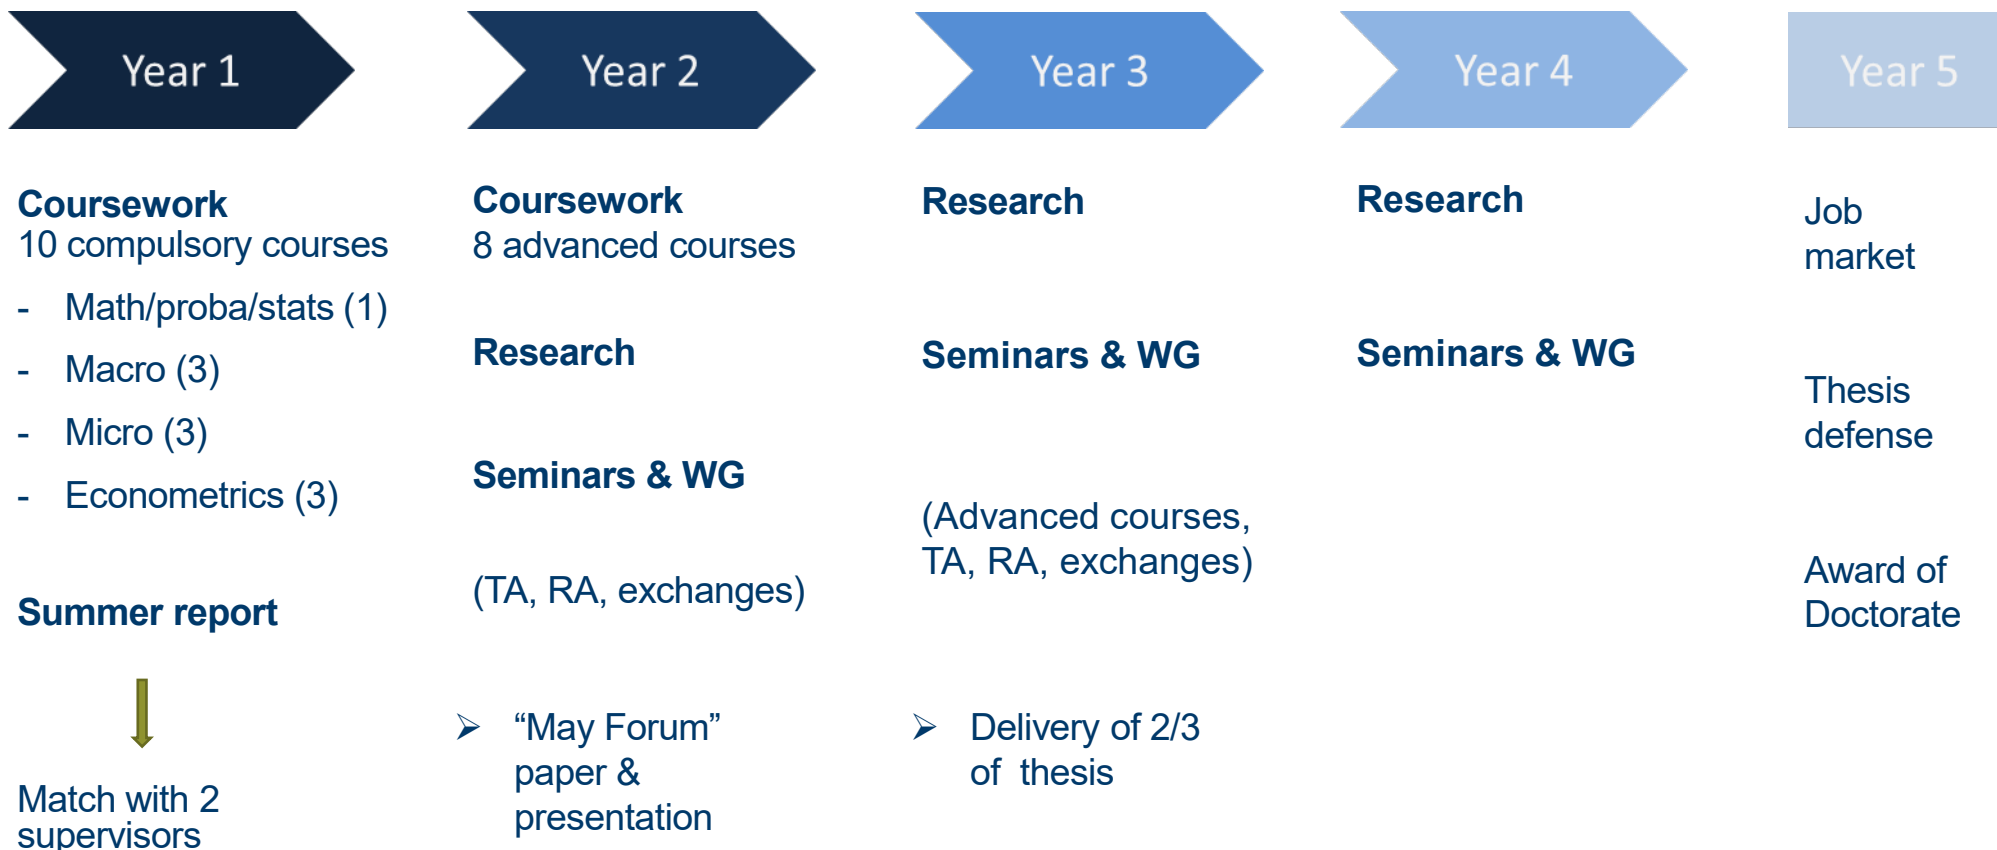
Year 1

Coursework
10 compulsory courses
- Math/proba/stats (1)
- Macro (3)
- Micro (3)
- Econometrics (3)

Summer report

Match with 2 supervisors

Year 2

Coursework
8 advanced courses

Research

Seminars & WG

(TA, RA, exchanges)

➢ “May Forum” paper & presentation

Year 3

Research

Seminars & WG

(Advanced courses, TA, RA, exchanges)

➢ Delivery of 2/3 of thesis

Year 4

Research

Seminars & WG

Year 5

Job market

Thesis defense

Award of Doctorate